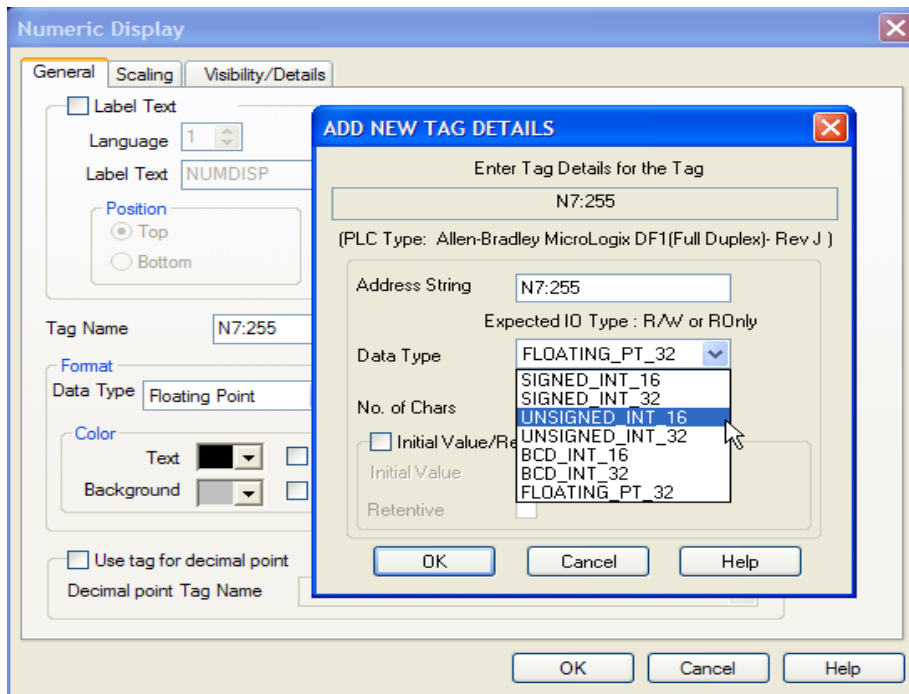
Numeric Display

General | Scaling | Visibility/Details

Label Text
Language 1
Label Text NUMDISP
Position
Top
Bottom

Tag Name N7:255

Format
Data Type Floating Point

Color
Text
Background

Use tag for decimal point
Decimal point Tag Name

ADD NEW TAG DETAILS

Enter Tag Details for the Tag
N7:255
(PLC Type: Allen-Bradley MicroLogix DF1(Full Duplex)- Rev J )

Address String N7:255
Expected IO Type : R/W or ROnly
Data Type FLOATING_PT_32
SIGNED_INT_16
SIGNED_INT_32
UNSIGNED_INT_16
UNSIGNED_INT_32
BCD_INT_16
BCD_INT_32
FLOATING_PT_32
No. of Chars
Initial Value/Re
Initial Value
Retentive

OK Cancel Help

OK Cancel Help